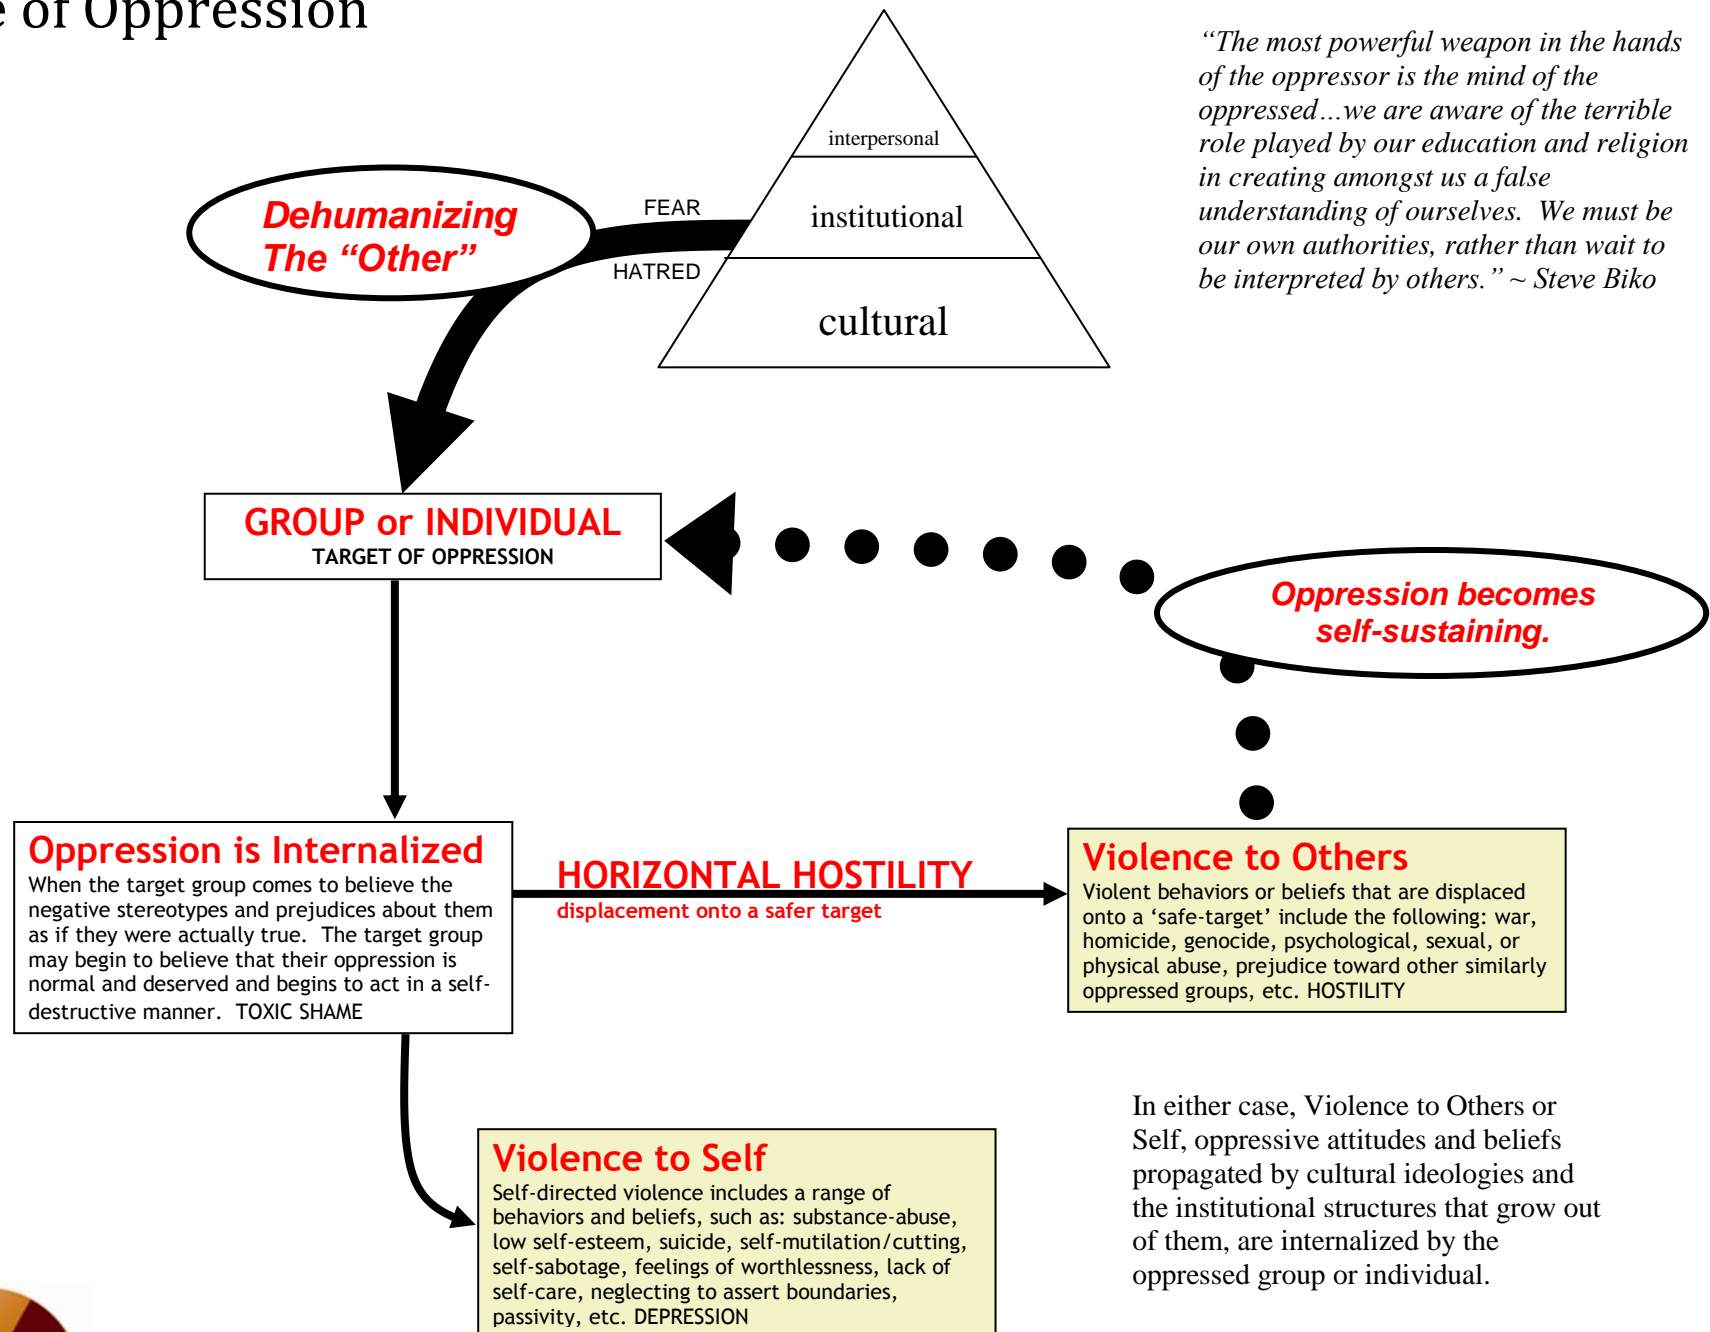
e of Oppression

"The most powerful weapon in the hands of the oppressor is the mind of the oppressed…we are aware of the terrible role played by our education and religion in creating amongst us a false understanding of ourselves. We must be our own authorities, rather than wait to be interpreted by others." ~ Steve Biko

interpersonal

institutional

cultural

FEAR

HATRED

Dehumanizing The "Other"

GROUP or INDIVIDUAL
TARGET OF OPPRESSION

Oppression becomes self-sustaining.

Oppression is Internalized
When the target group comes to believe the negative stereotypes and prejudices about them as if they were actually true. The target group may begin to believe that their oppression is normal and deserved and begins to act in a self-destructive manner. TOXIC SHAME

HORIZONTAL HOSTILITY
displacement onto a safer target

Violence to Others
Violent behaviors or beliefs that are displaced onto a 'safe-target' include the following: war, homicide, genocide, psychological, sexual, or physical abuse, prejudice toward other similarly oppressed groups, etc. HOSTILITY

Violence to Self
Self-directed violence includes a range of behaviors and beliefs, such as: substance-abuse, low self-esteem, suicide, self-mutilation/cutting, self-sabotage, feelings of worthlessness, lack of self-care, neglecting to assert boundaries, passivity, etc. DEPRESSION

In either case, Violence to Others or Self, oppressive attitudes and beliefs propagated by cultural ideologies and the institutional structures that grow out of them, are internalized by the oppressed group or individual.